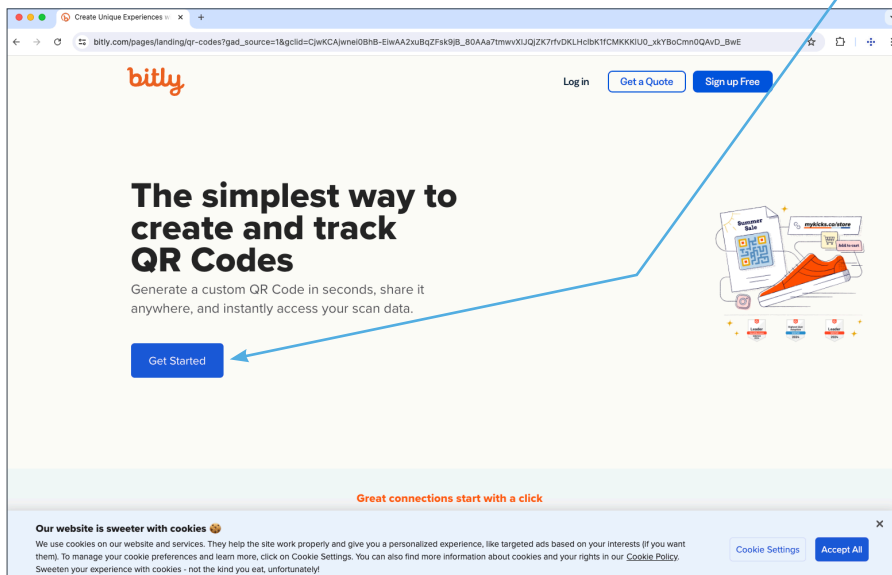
Create Unique Experiences w ×
+
bitly.com/pages/landing/qr-codes?gad_source=1&gclid=CjwKCAjwnei0BhB-EiwAA2xuBqZFsk9jB_80AAa7tmwvXIJQjZK7rfvDKLHclbK1fCMKKKlU0_xkYBoCmn0QAvD_BwE

bitly

Log in
Get a Quote
Sign up Free

The simplest way to create and track QR Codes

Generate a custom QR Code in seconds, share it anywhere, and instantly access your scan data.

Get Started

Summer Sale
mykicks.co/store
Add to cart
Leader
Leader

Great connections start with a click

Our website is sweeter with cookies 🍪

We use cookies on our website and services. They help the site work properly and give you a personalized experience, like targeted ads based on your interests (if you want them). To manage your cookie preferences and learn more, click on Cookie Settings. You can also find more information about cookies and your rights in our Cookie Policy. Sweeten your experience with cookies - not the kind you eat, unfortunately!

Cookie Settings
Accept All
×